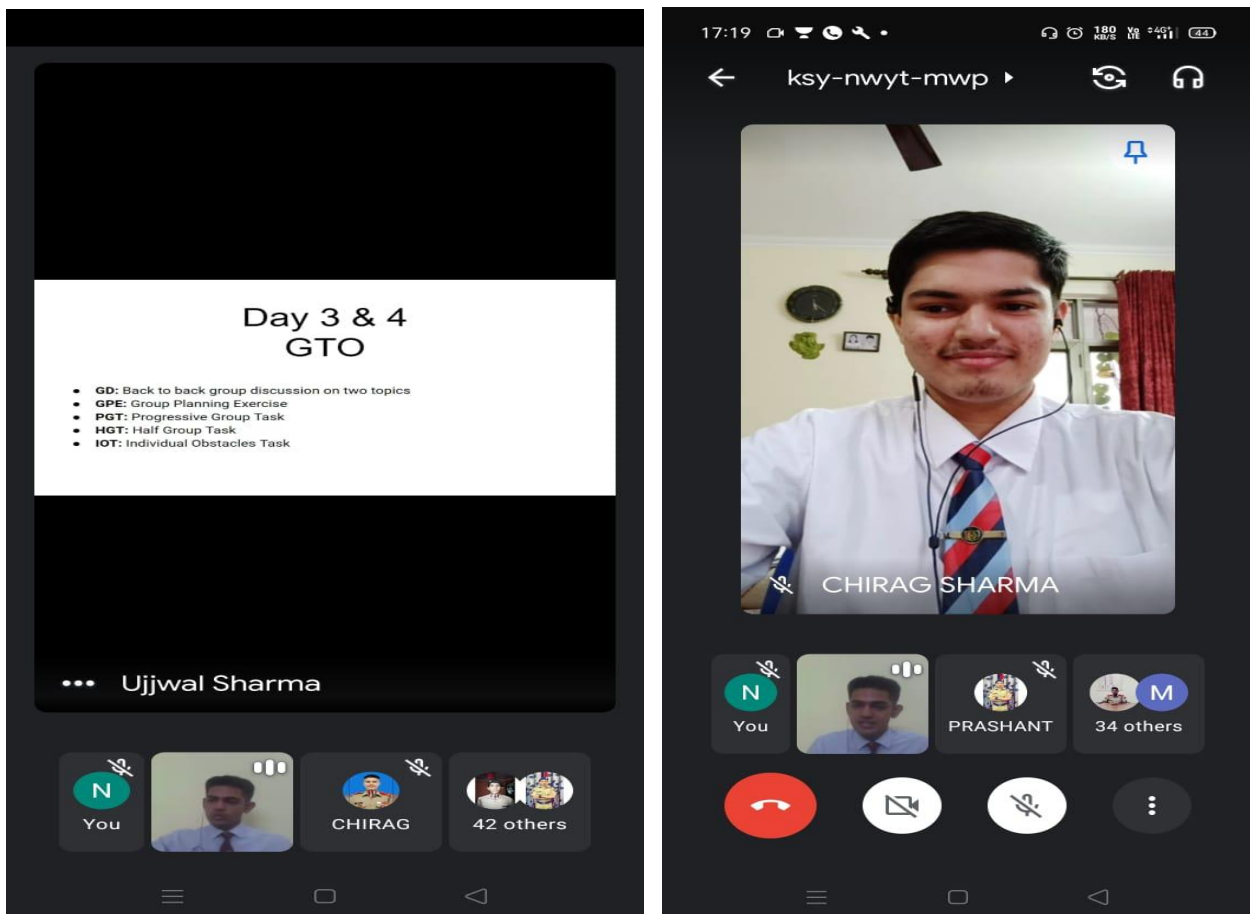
Day 3 & 4
GTO

- **GD:** Back to back group discussion on two topics
- **GPE:** Group Planning Exercise
- **PGT:** Progressive Group Task
- **HGT:** Half Group Task
- **IOT:** Individual Obstacles Task

Ujjwal Sharma

N You

CHIRAG

42 others

17:19

180 KB/S

44

ksy-nwyt-mwp

CHIRAG SHARMA

N You

PRASHANT

M 34 others